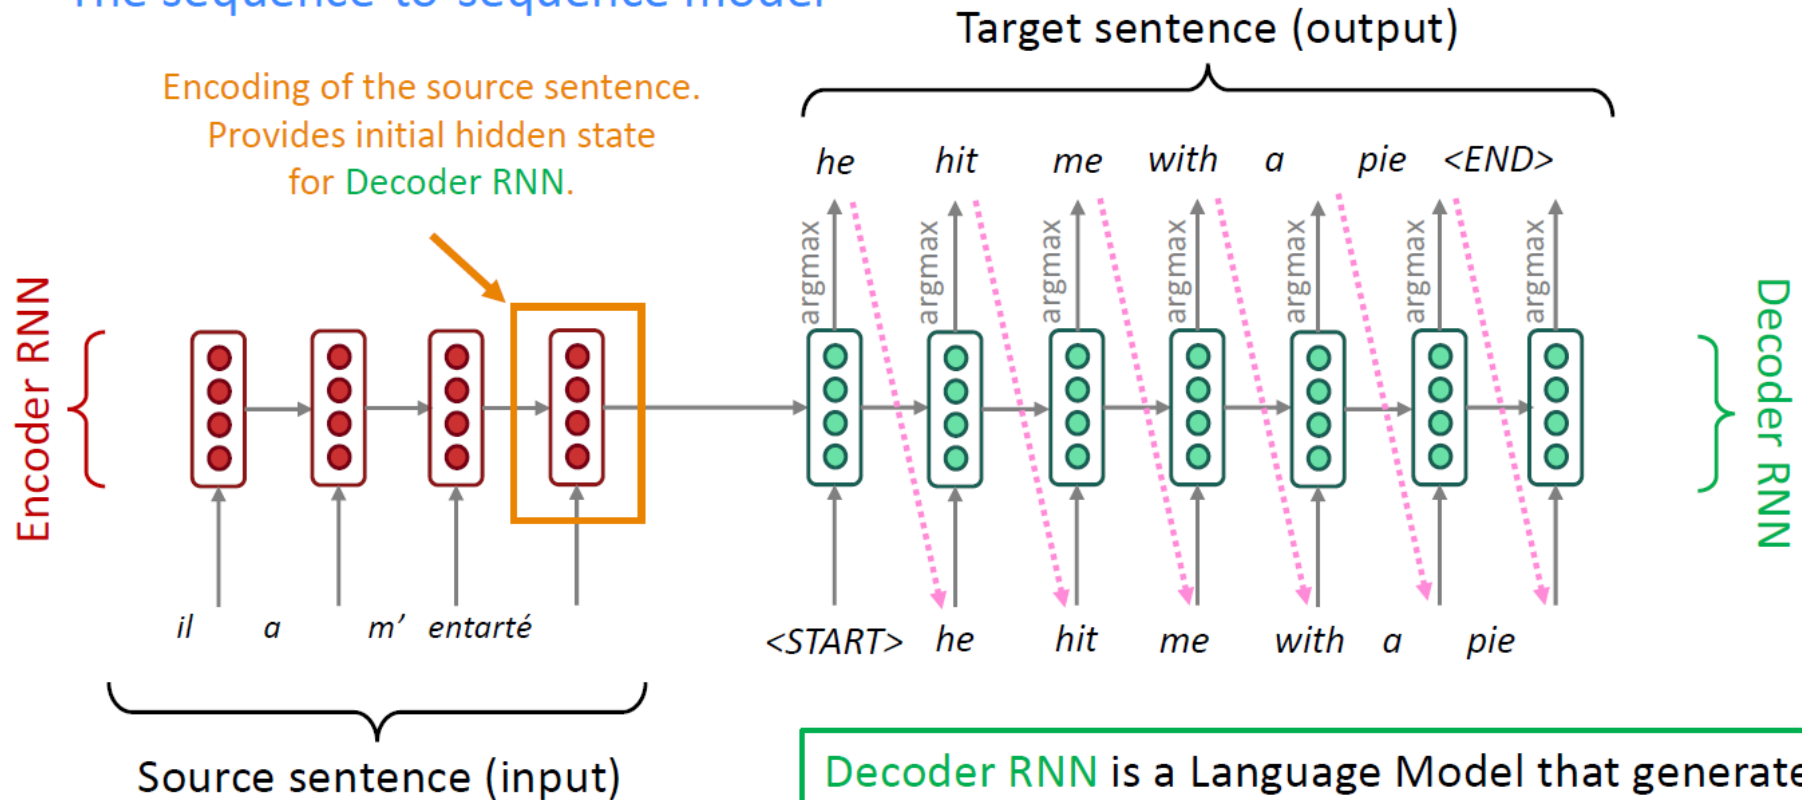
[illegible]

Target sentence (output)

Encoding of the source sentence. Provides initial hidden state for Decoder RNN.

he hit me with a pie <END>

argmax argmax argmax argmax argmax argmax argmax

Encoder RNN

Decoder RNN

il a m' entarté

<START> he hit me with a pie

Source sentence (input)

Decoder RNN is a Language Model that generate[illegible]